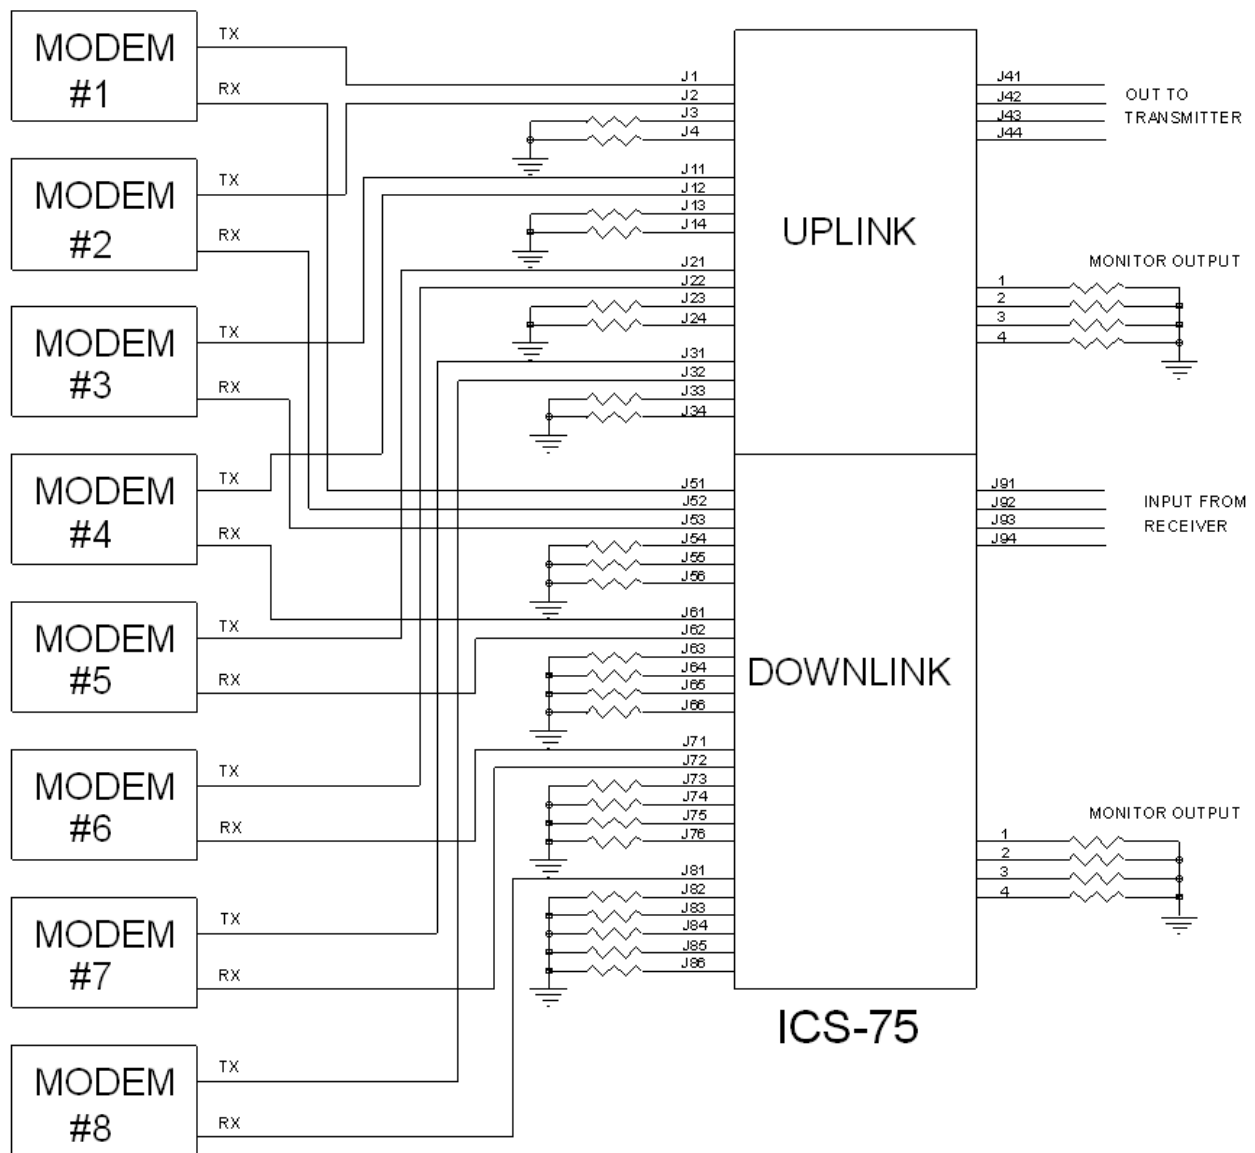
MODEM #1
TX
RX
MODEM #2
TX
RX
MODEM #3
TX
RX
MODEM #4
TX
RX
MODEM #5
TX
RX
MODEM #6
TX
RX
MODEM #7
TX
RX
MODEM #8
TX
RX

J1
J2
J3
J4
J11
J12
J13
J14
J21
J22
J23
J24
J31
J32
J33
J34
J51
J52
J53
J54
J55
J56
J61
J62
J63
J64
J65
J66
J71
J72
J73
J74
J75
J76
J81
J82
J83
J84
J85
J86

UPLINK
DOWNLINK

J41
J42
J43
J44
OUT TO TRANSMITTER

MONITOR OUTPUT
1
2
3
4

J91
J92
J93
J94
INPUT FROM RECEIVER

MONITOR OUTPUT
1
2
3
4

ICS-75